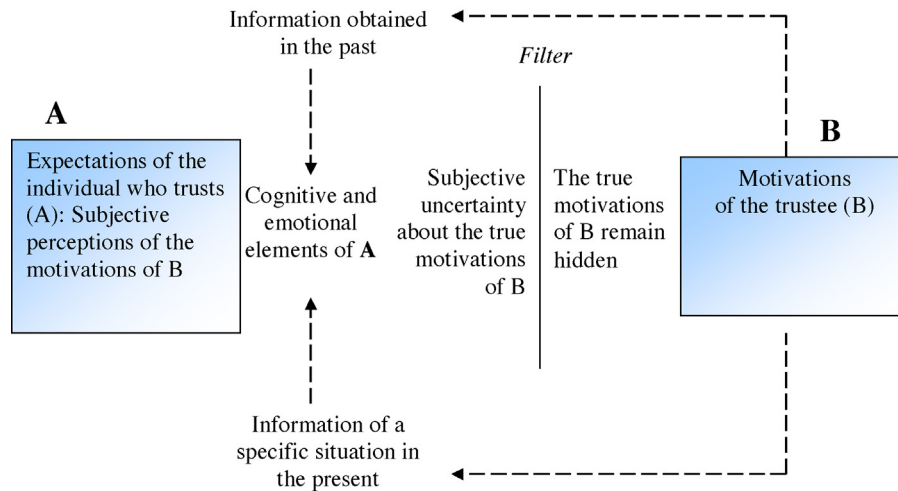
Information obtained in the past

Filter

A

Expectations of the individual who trusts (A): Subjective perceptions of the motivations of B

Cognitive and emotional elements of **A**

Subjective uncertainty about the true motivations of B

The true motivations of B remain hidden

B

Motivations of the trustee (B)

Information of a specific situation in the present